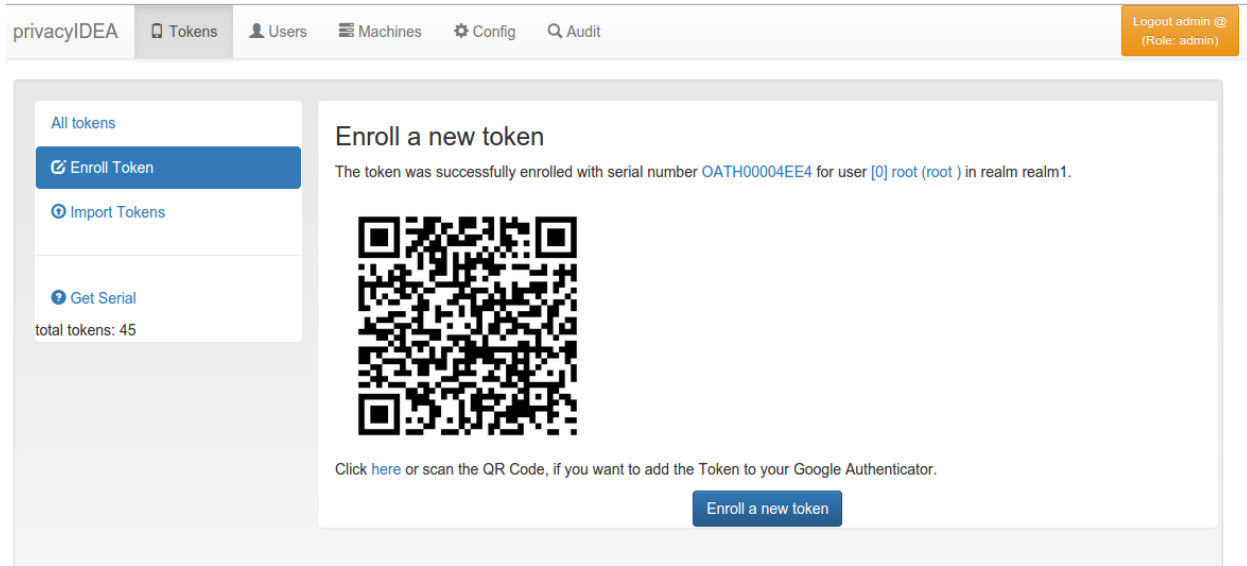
privacyIDEA Tokens Users Machines Config Audit

Logout admin @ (Role: admin)

All tokens

Enroll Token

Import Tokens

Get Serial

total tokens: 45

Enroll a new token

The token was successfully enrolled with serial number OATH00004EE4 for user [0] root (root ) in realm realm1.

Click here or scan the QR Code, if you want to add the Token to your Google Authenticator.

Enroll a new token